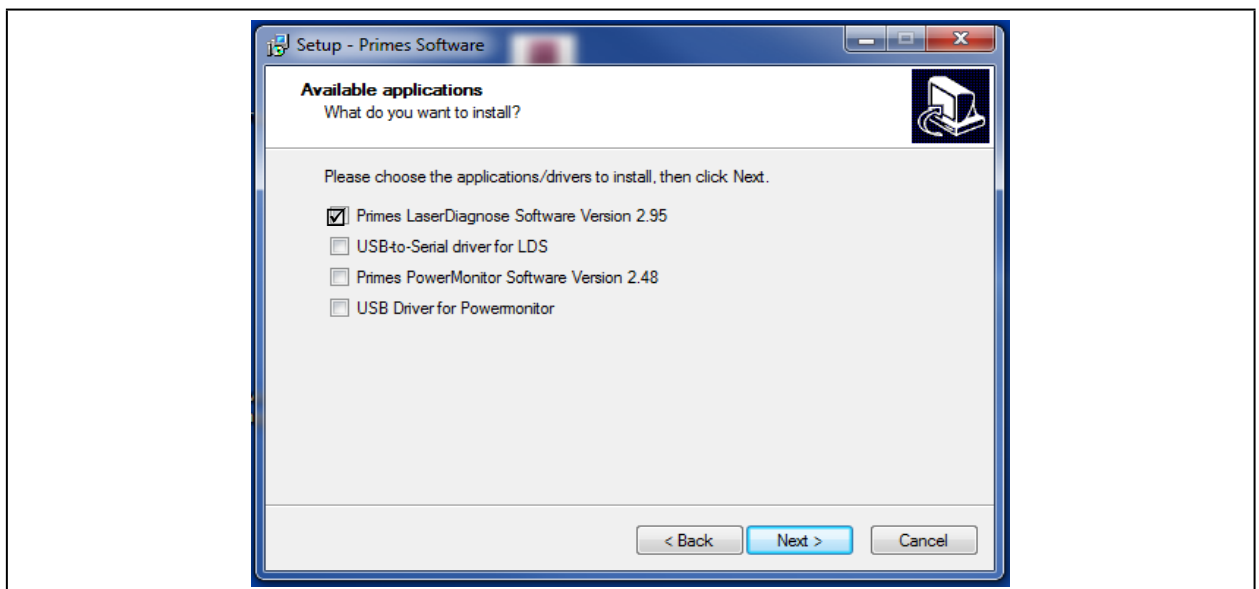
Setup - Primes Software

**Available applications**
What do you want to install?

Please choose the applications/drivers to install, then click Next.

☑ Primes LaserDiagnose Software Version 2.95
☐ USB-to-Serial driver for LDS
☐ Primes PowerMonitor Software Version 2.48
☐ USB Driver for Powermonitor

< Back | Next > | Cancel